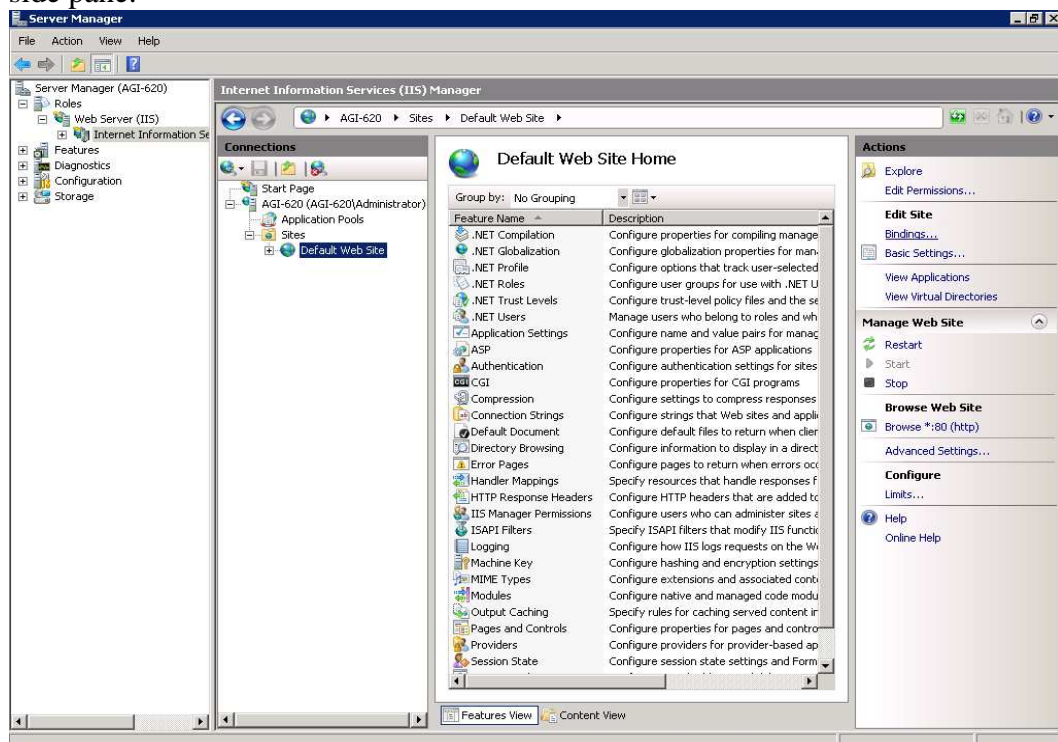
side pane.

Server Manager

File Action View Help

Server Manager (AGI-620)
Roles
Web Server (IIS)
Internet Information Se
Features
Diagnostics
Configuration
Storage

Internet Information Services (IIS) Manager

AGI-620 ▸ Sites ▸ Default Web Site ▸

Connections

Start Page
AGI-620 (AGI-620\Administrator)
Application Pools
Sites
Default Web Site

Default Web Site Home

Group by: No Grouping

| Feature Name | Description |
|---|---|
| .NET Compilation | Configure properties for compiling manage |
| .NET Globalization | Configure globalization properties for man |
| .NET Profile | Configure options that track user-selected |
| .NET Roles | Configure user groups for use with .NET U |
| .NET Trust Levels | Configure trust-level policy files and the se |
| .NET Users | Manage users who belong to roles and wh |
| Application Settings | Configure name and value pairs for manag |
| ASP | Configure properties for ASP applications |
| Authentication | Configure authentication settings for sites |
| CGI | Configure properties for CGI programs |
| Compression | Configure settings to compress responses |
| Connection Strings | Configure strings that Web sites and appli |
| Default Document | Configure default files to return when clier |
| Directory Browsing | Configure information to display in a direct |
| Error Pages | Configure pages to return when errors occ |
| Handler Mappings | Specify resources that handle responses f |
| HTTP Response Headers | Configure HTTP headers that are added to |
| IIS Manager Permissions | Configure users who can administer sites a |
| ISAPI Filters | Specify ISAPI filters that modify IIS functic |
| Logging | Configure how IIS logs requests on the W |
| Machine Key | Configure hashing and encryption settings |
| MIME Types | Configure extensions and associated cont |
| Modules | Configure native and managed code modu |
| Output Caching | Specify rules for caching served content ir |
| Pages and Controls | Configure properties for pages and contro |
| Providers | Configure providers for provider-based ap |
| Session State | Configure session state settings and Form |

Features View Content View

Actions

Explore
Edit Permissions...
Edit Site
Bindings...
Basic Settings...
View Applications
View Virtual Directories

Manage Web Site
Restart
Start
Stop
Browse Web Site
Browse *:80 (http)
Advanced Settings...
Configure
Limits...
Help
Online Help